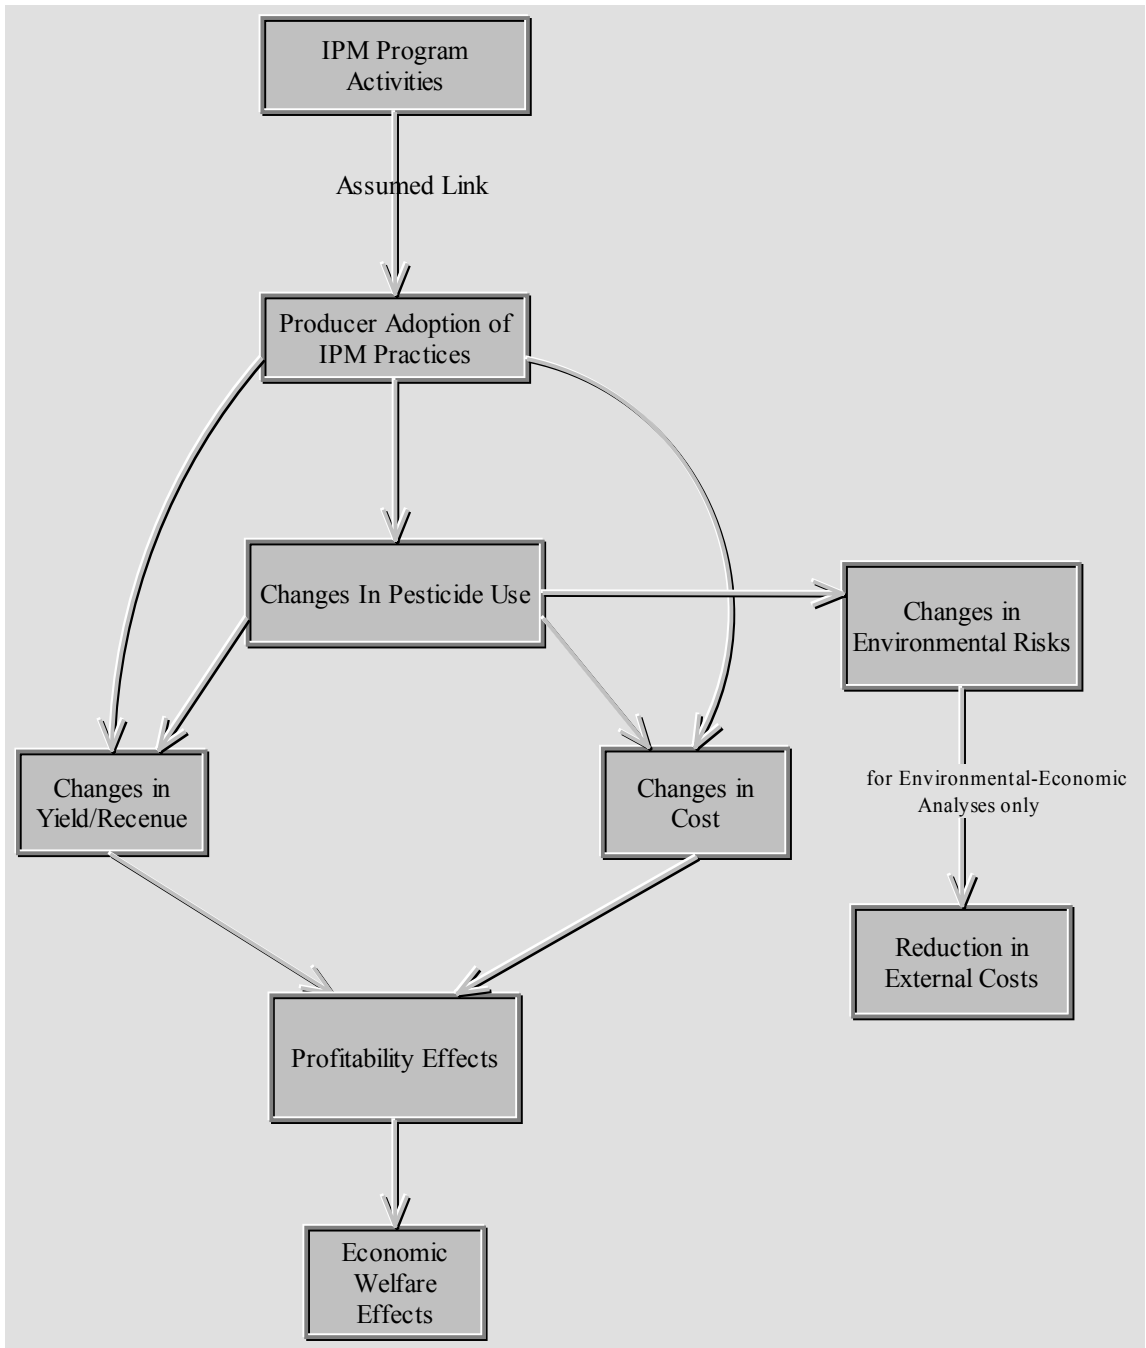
IPM Program Activities

Assumed Link

Producer Adoption of IPM Practices

Changes In Pesticide Use

Changes in Environmental Risks

Changes in Yield/Recenue

Changes in Cost

for Environmental-Economic Analyses only

Reduction in External Costs

Profitability Effects

Economic Welfare Effects